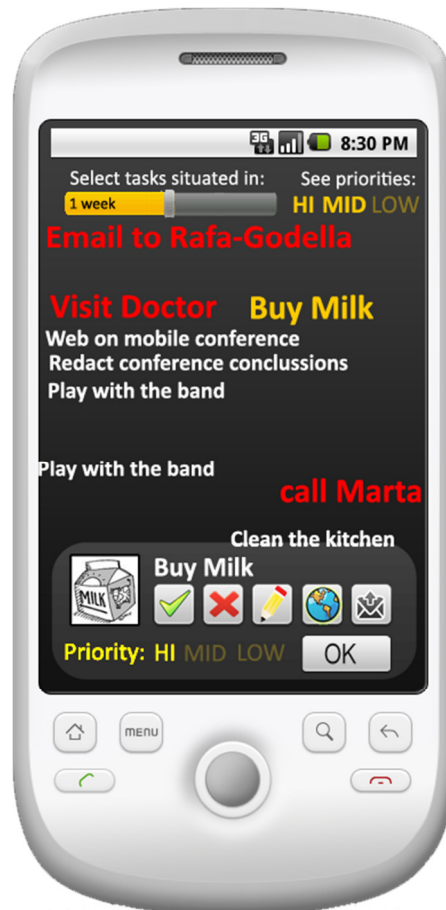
3G 8:30 PM

Select tasks situated in:
1 week

See priorities:
HI MID LOW

Email to Rafa-Godella

Visit Doctor Buy Milk

Web on mobile conference
Redact conference conclussions
Play with the band

Play with the band

call Marta

Clean the kitchen

MILK
Buy Milk

Priority: HI MID LOW
OK

MENU